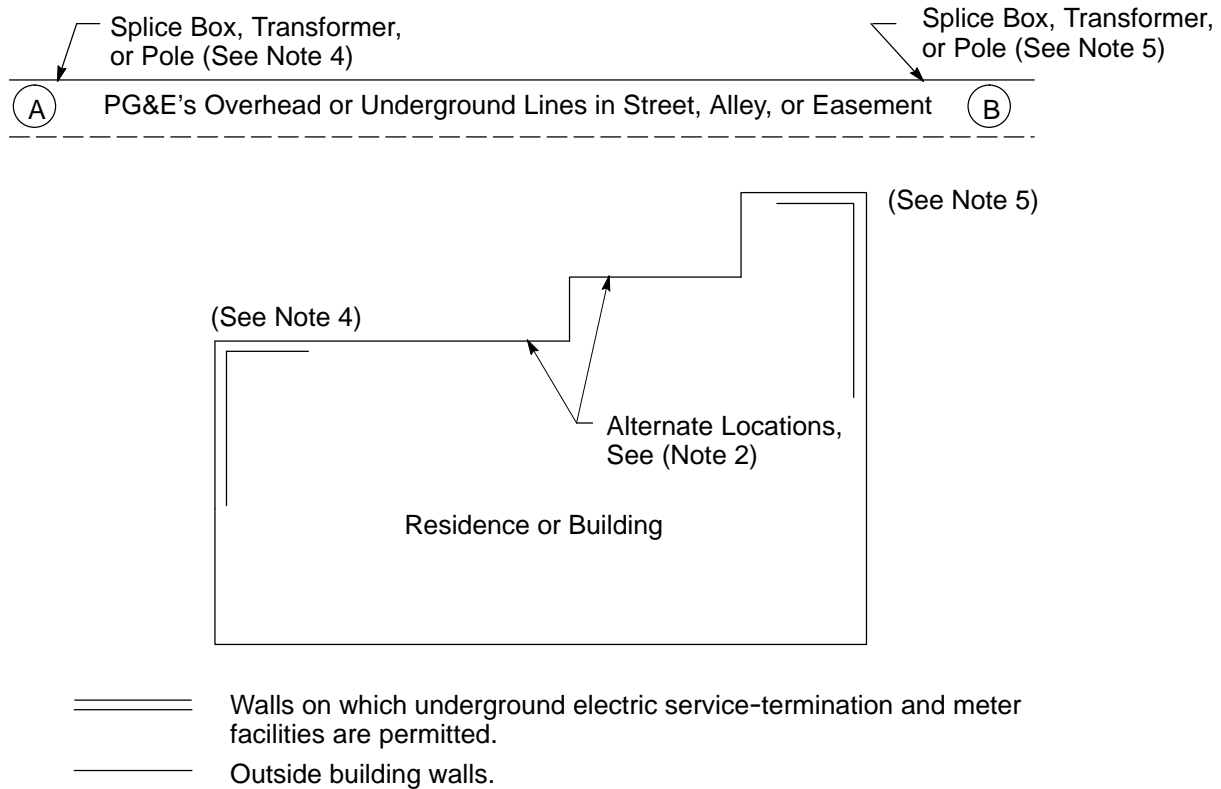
Splice Box, Transformer, or Pole (See Note 4)

Splice Box, Transformer, or Pole (See Note 5)

A

PG&E’s Overhead or Underground Lines in Street, Alley, or Easement

B

(See Note 5)

(See Note 4)

Alternate Locations, See (Note 2)

Residence or Building

Walls on which underground electric service-termination and meter facilities are permitted.

Outside building walls.